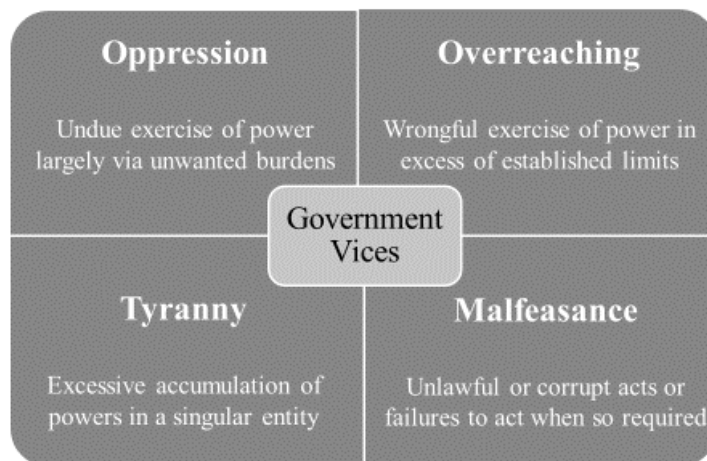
Oppression

Undue exercise of power largely via unwanted burdens

Overreaching

Wrongful exercise of power in excess of established limits

Government Vices

Tyranny

Excessive accumulation of powers in a singular entity

Malfeasance

Unlawful or corrupt acts or failures to act when so required